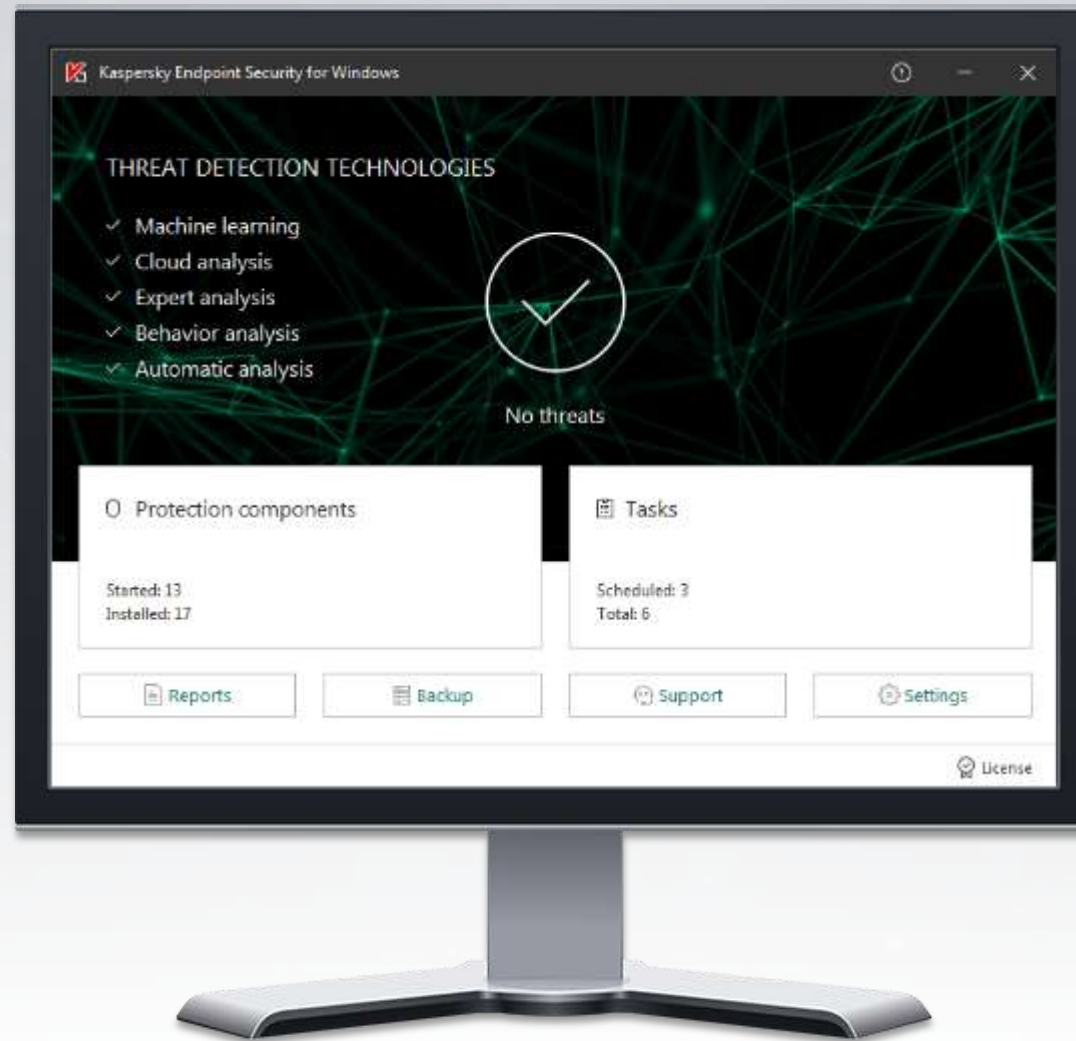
Kaspersky Endpoint Security for Windows

THREAT DETECTION TECHNOLOGIES

✓ Machine learning
✓ Cloud analysis
✓ Expert analysis
✓ Behavior analysis
✓ Automatic analysis

No threats

Protection components

Started: 13
Installed: 17

Tasks

Scheduled: 3
Total: 6

Reports

Backup

Support

Settings

License